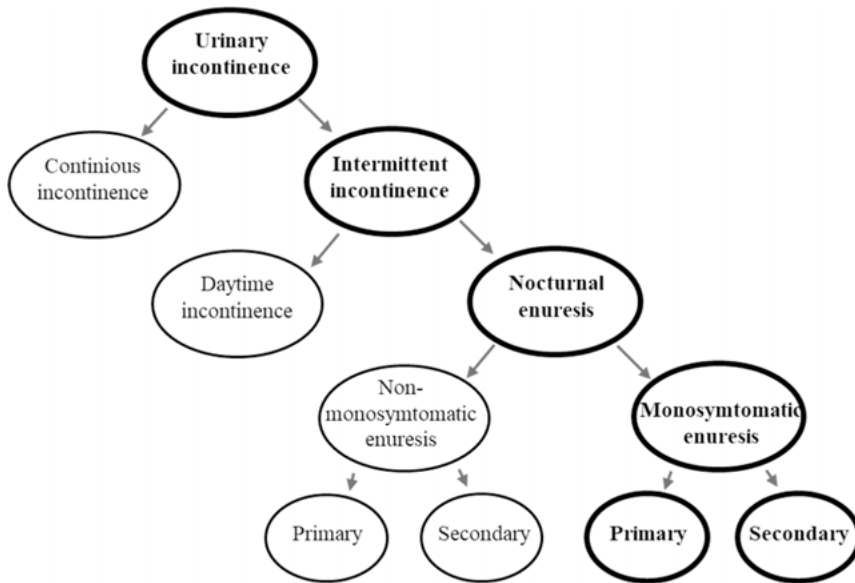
Urinary incontinence

Continious incontinence

Intermittent incontinence

Daytime incontinence

Nocturnal enuresis

Non-monosymtomatic enuresis

Monosymtomatic enuresis

Primary

Secondary

Primary

Secondary